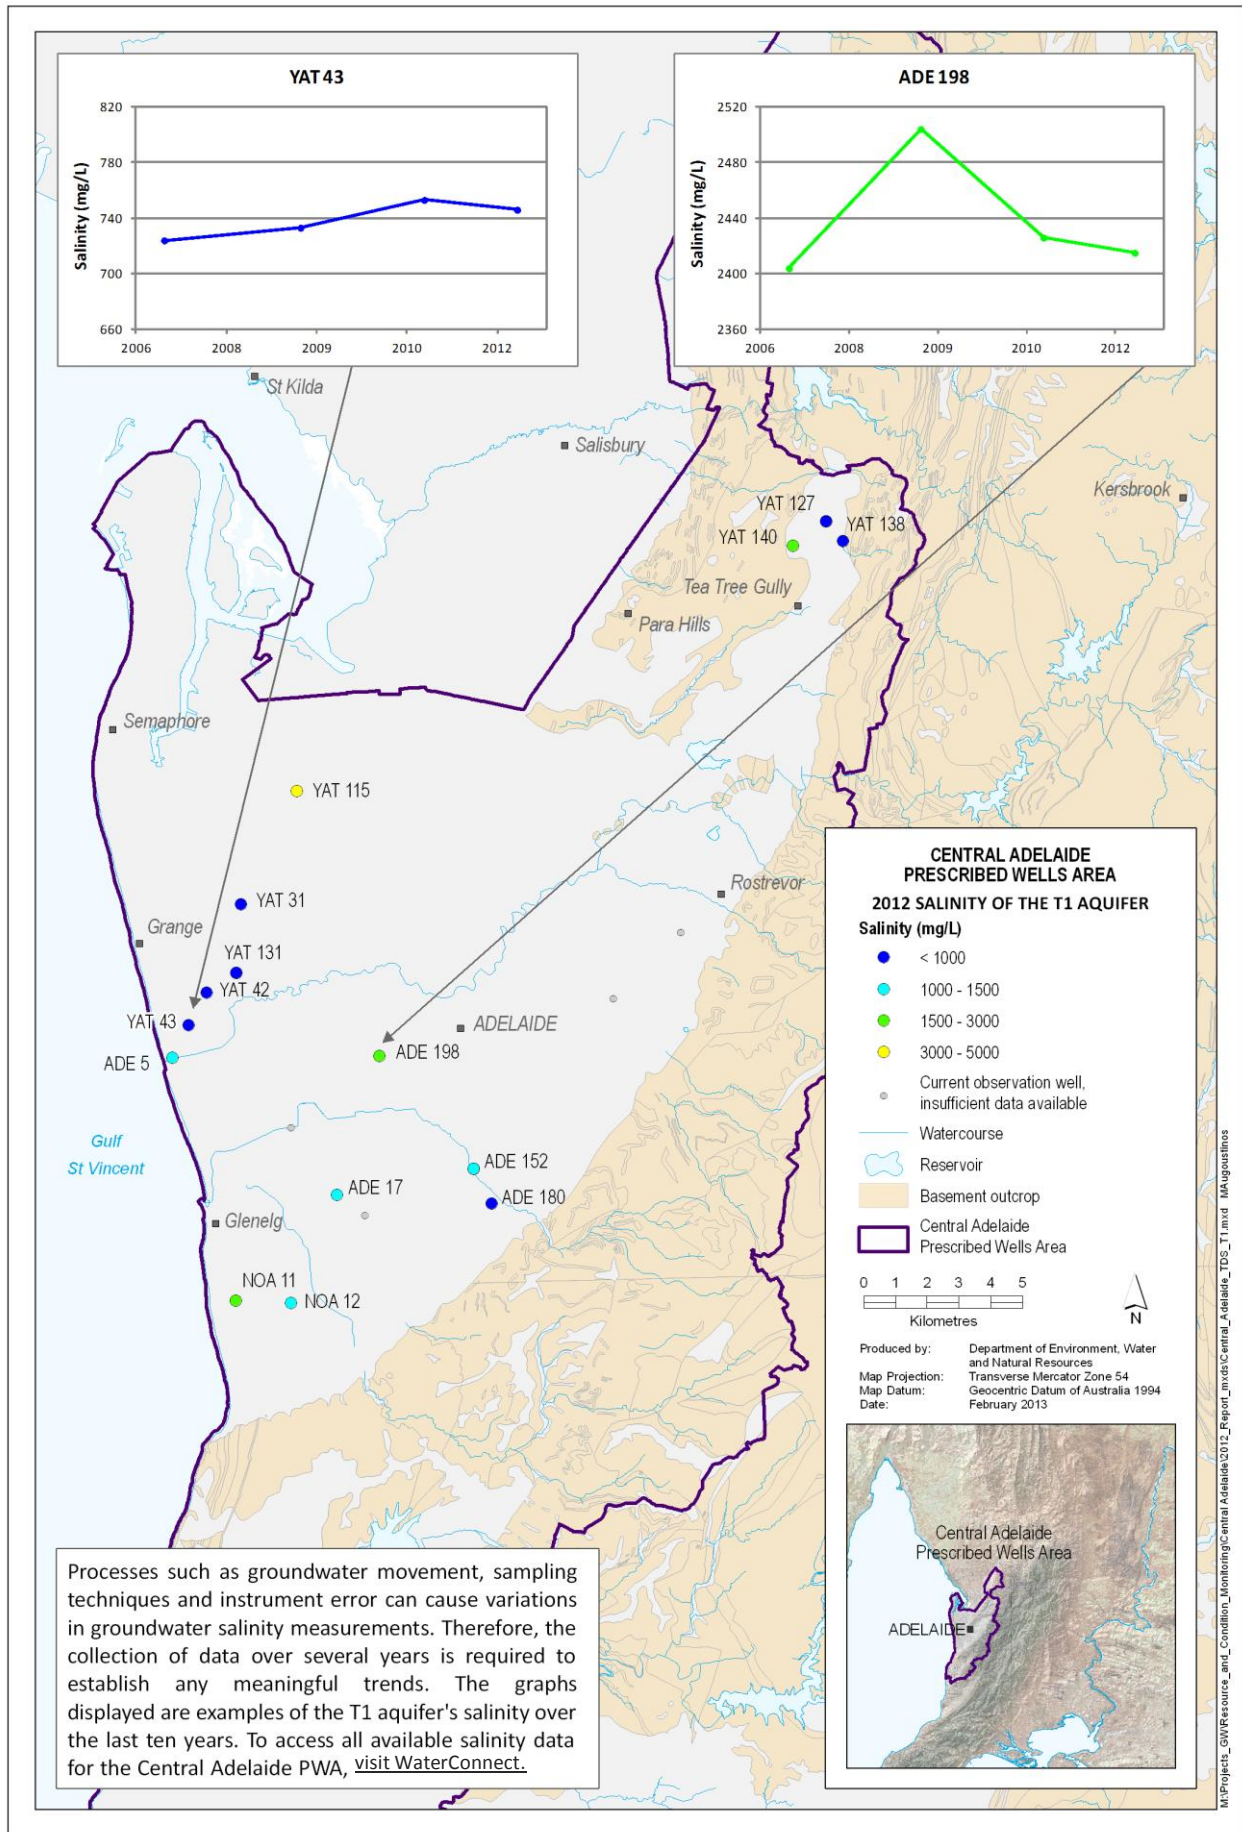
YAT 43

Salinity (mg/L)

820
780
740
700
660

2006 2008 2009 2010 2012

ADE 198

Salinity (mg/L)

2520
2480
2440
2400
2360

2006 2008 2009 2010 2012

St Kilda

Salisbury

Kersbrook

YAT 127
YAT 140
YAT 138

Tea Tree Gully

Para Hills

Semaphore

YAT 115

Rostrevor

YAT 31

Grange

YAT 131
YAT 42
YAT 43

ADELAIDE

ADE 5
ADE 198

Gulf St Vincent

ADE 152
ADE 17
ADE 180

Glenelg

NOA 11
NOA 12

CENTRAL ADELAIDE PRESCRIBED WELLS AREA

2012 SALINITY OF THE T1 AQUIFER

Salinity (mg/L)

< 1000
1000 - 1500
1500 - 3000
3000 - 5000
Current observation well, insufficient data available
Watercourse
Reservoir
Basement outcrop
Central Adelaide Prescribed Wells Area

0 1 2 3 4 5
Kilometres

N

Produced by: Department of Environment, Water and Natural Resources
Map Projection: Transverse Mercator Zone 54
Map Datum: Geocentric Datum of Australia 1994
Date: February 2013

Central Adelaide Prescribed Wells Area

ADELAIDE

Processes such as groundwater movement, sampling techniques and instrument error can cause variations in groundwater salinity measurements. Therefore, the collection of data over several years is required to establish any meaningful trends. The graphs displayed are examples of the T1 aquifer's salinity over the last ten years. To access all available salinity data for the Central Adelaide PWA, visit WaterConnect.

M:\Projects_GW\Resource_and_Condition_Monitoring\Central Adelaide\2012_Report_mxds\Central_Adelaide_TDS_T1.mxd MAugoustinos